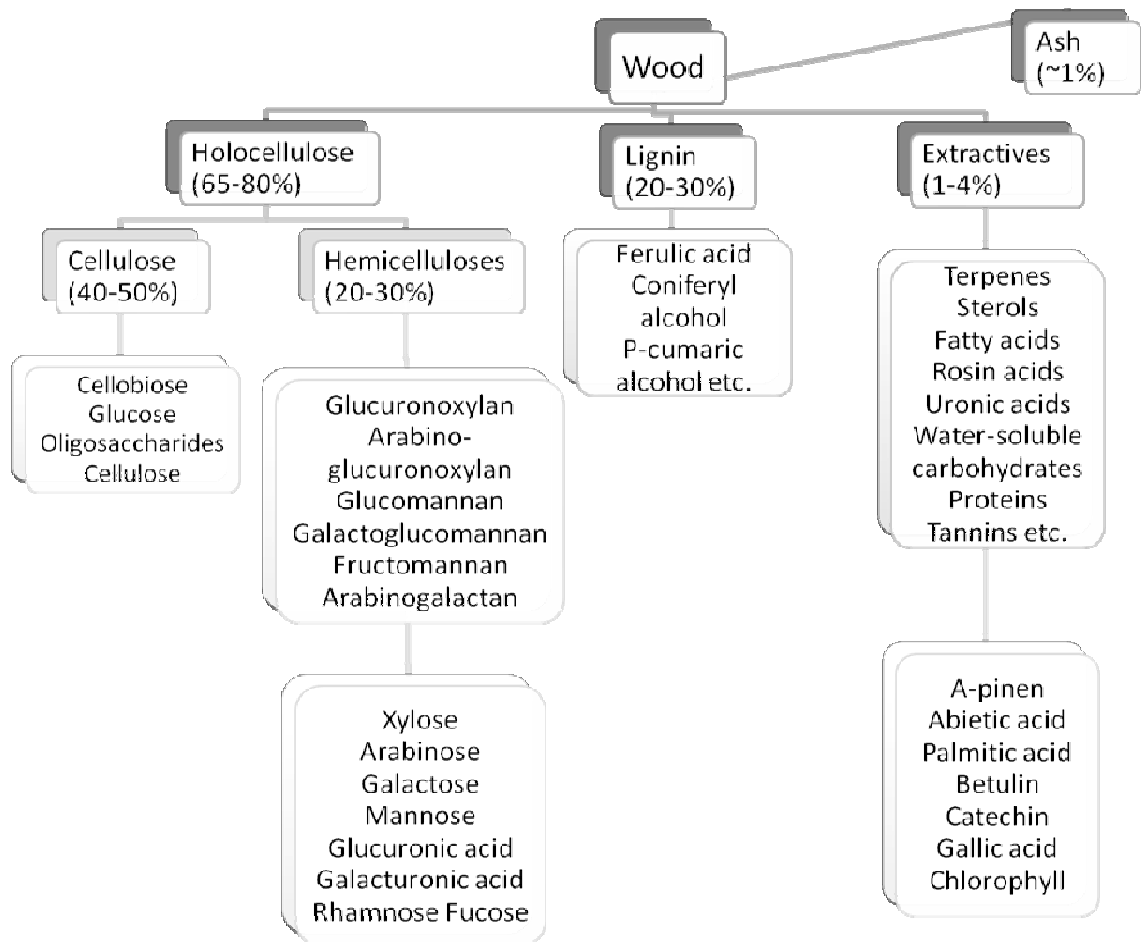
Wood

Ash
(~1%)

Holocellulose
(65-80%)

Lignin
(20-30%)

Extractives
(1-4%)

Cellulose
(40-50%)

Hemicelluloses
(20-30%)

Ferulic acid
Coniferyl alcohol
P-cumaric alcohol etc.

Terpenes
Sterols
Fatty acids
Rosin acids
Uronic acids
Water-soluble carbohydrates
Proteins
Tannins etc.

Cellobiose
Glucose
Oligosaccharides
Cellulose

Glucuronoxylan
Arabinoglucuronoxylan
Glucomannan
Galactoglucomannan
Fructomannan
Arabinogalactan

Xylose
Arabinose
Galactose
Mannose
Glucuronic acid
Galacturonic acid
Rhamnose Fucose

A-pinen
Abietic acid
Palmitic acid
Betulin
Catechin
Gallic acid
Chlorophyll